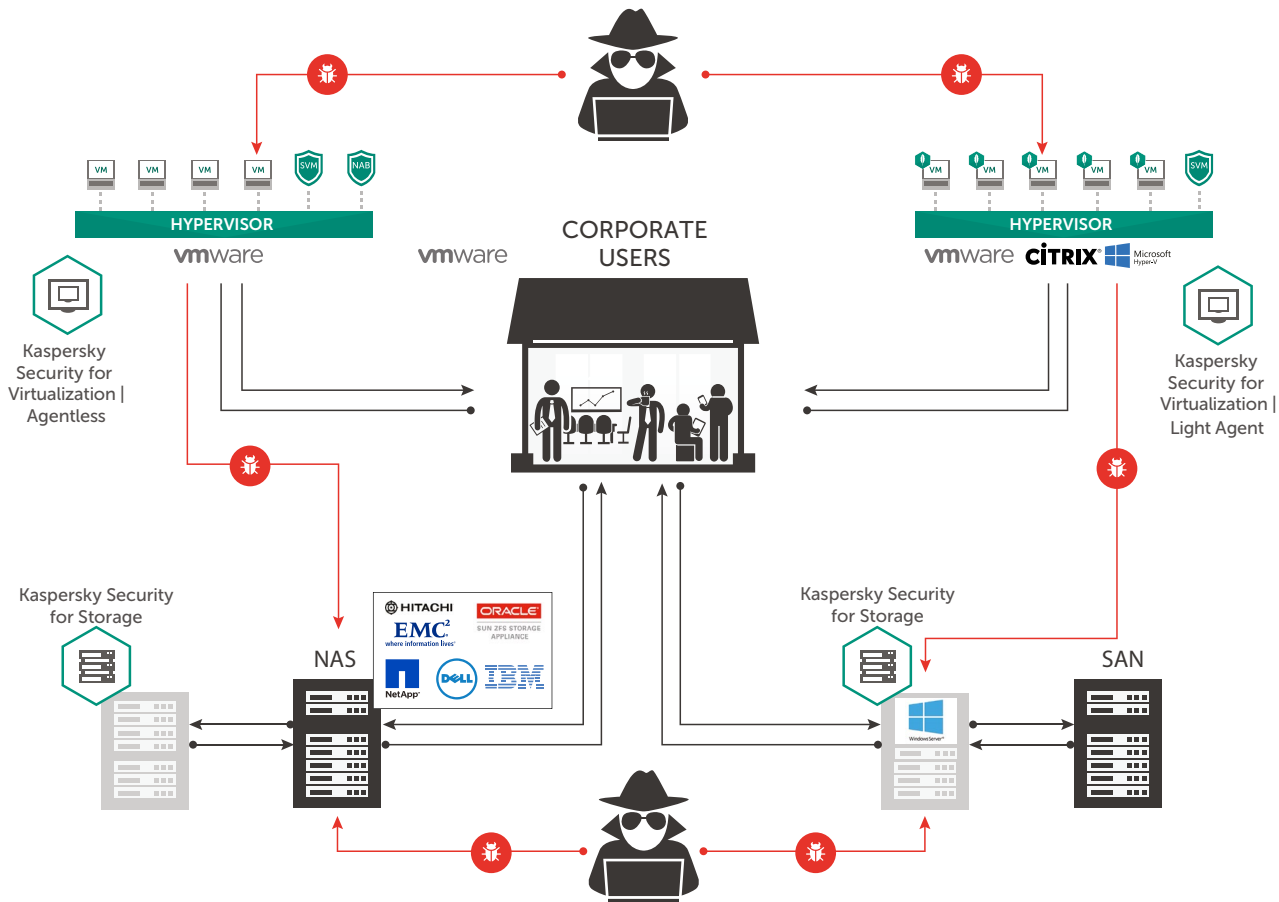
VM VM VM VM SVM NAB

HYPERVISOR

vmware

vmware

CORPORATE USERS

VM VM VM VM VM SVM

HYPERVISOR

vmware CITRIX Microsoft Hyper-V

Kaspersky Security for Virtualization | Agentless

Kaspersky Security for Virtualization | Light Agent

Kaspersky Security for Storage

NAS

HITACHI

ORACLE SUN ZFS STORAGE APPLIANCE

EMC² where information lives

NetApp DELL IBM

Kaspersky Security for Storage

SAN

Windows Server